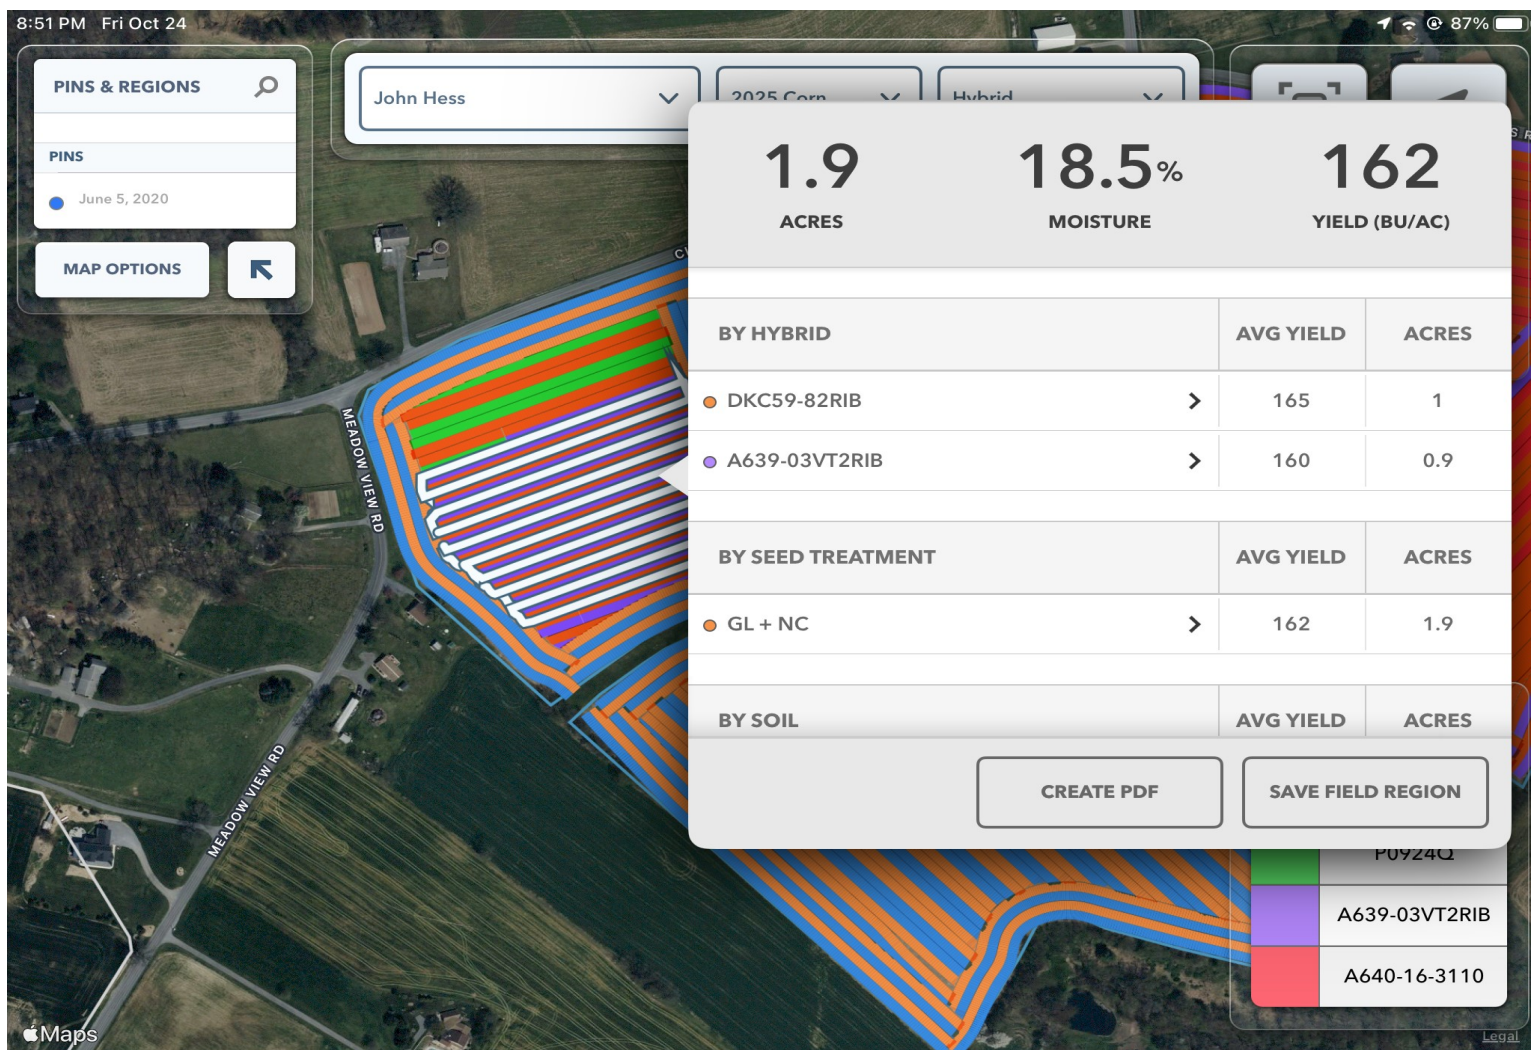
8:51 PM Fri Oct 24

87%

PINS & REGIONS

PINS

June 5, 2020

MAP OPTIONS

John Hess

2025 Corn

Hybrid

1.9
ACRES

18.5%
MOISTURE

162
YIELD (BU/AC)

| BY HYBRID | AVG YIELD | ACRES |
|---|---|---|
| DKC59-82RIB | 165 | 1 |
| A639-03VT2RIB | 160 | 0.9 |

| BY SEED TREATMENT | AVG YIELD | ACRES |
|---|---|---|
| GL + NC | 162 | 1.9 |

| BY SOIL | AVG YIELD | ACRES |
|---|---|---|

CREATE PDF

SAVE FIELD REGION

MEADOW VIEW RD

MEADOW VIEW RD

P0924Q

A639-03VT2RIB

A640-16-3110

Maps

Legal